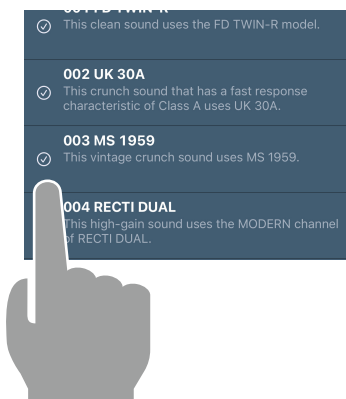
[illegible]
This clean sound uses the FD TWIN-R model.

002 UK 30A
This crunch sound that has a fast response characteristic of Class A uses UK 30A.

003 MS 1959
This vintage crunch sound uses MS 1959.

004 RECTI DUAL
This high-gain sound uses the MODERN channel of RECTI DUAL.